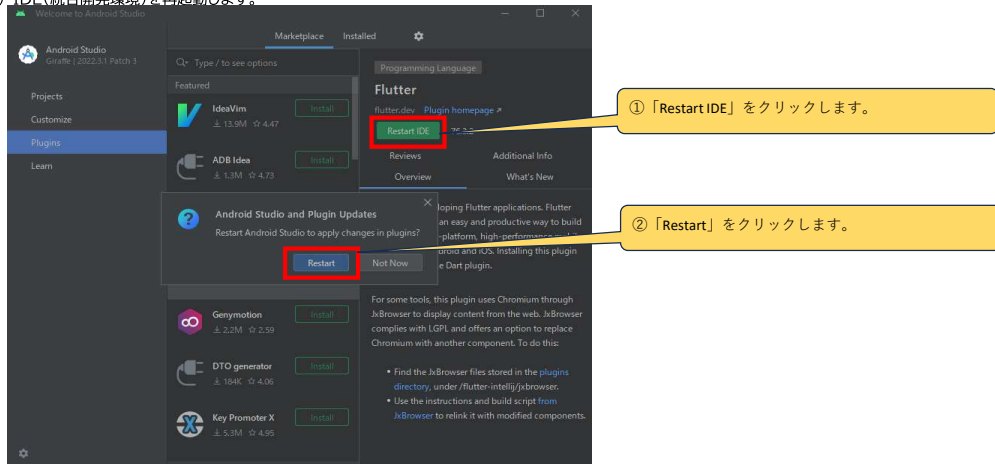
Welcome to Android Studio

Android Studio
Giraffe | 2022.3.1 Patch 3

Projects
Customize
Plugins
Learn

Marketplace Installed

Type / to see options

Featured

IdeaVim
13.9M ☆ 4.47
Install

ADB Idea
1.3M ☆ 4.73
Install

Genymotion
2.2M ☆ 2.59
Install

DTO generator
184K ☆ 4.06
Install

Key Promoter X
5.3M ☆ 4.95
Install

Programming Language

Flutter

flutter.dev Plugin homepage ↗

Restart IDE 75.3.2

Reviews Additional Info
Overview What's New

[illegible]loping Flutter applications. Flutter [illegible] an easy and productive way to build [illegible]-platform, high-performance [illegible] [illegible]droid and iOS. Installing this plugin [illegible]e Dart plugin.

For some tools, this plugin uses Chromium through JxBrowser to display content from the web. JxBrowser complies with LGPL and offers an option to replace Chromium with another component. To do this:

• Find the JxBrowser files stored in the plugins directory, under /flutter-intellij/jxbrowser.
• Use the instructions and build script from JxBrowser to relink it with modified components.

Android Studio and Plugin Updates
Restart Android Studio to apply changes in plugins?
Restart Not Now

①「Restart IDE」をクリックします。

②「Restart」をクリックします。